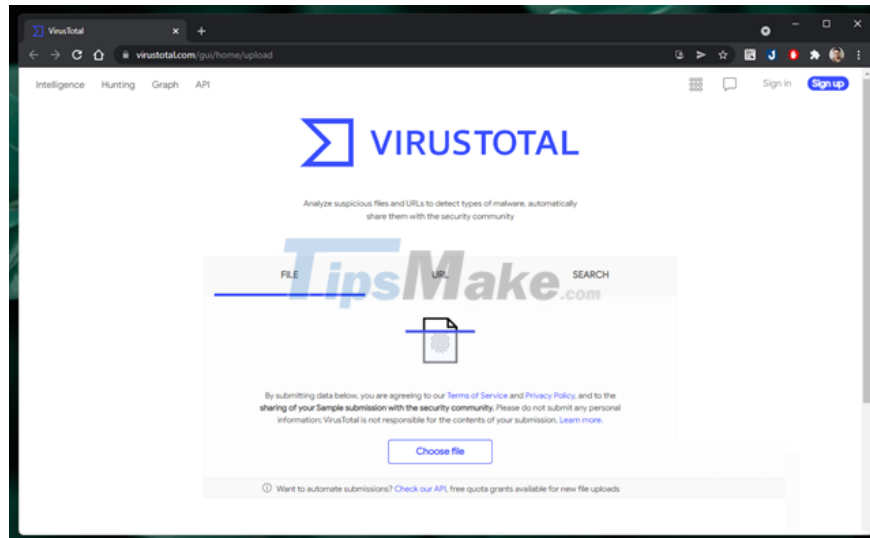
VirusTotal
virustotal.com/gui/home/upload

Intelligence Hunting Graph API

Sign in Sign up

VIRUSTOTAL

Analyze suspicious files and URLs to detect types of malware, automatically share them with the security community

FILE URL SEARCH

TipsMake.com

By submitting data below, you are agreeing to our Terms of Service and Privacy Policy, and to the sharing of your Sample submission with the security community. Please do not submit any personal information; VirusTotal is not responsible for the contents of your submission. Learn more.

Choose file

Want to automate submissions? Check our API, free quota grants available for new file uploads